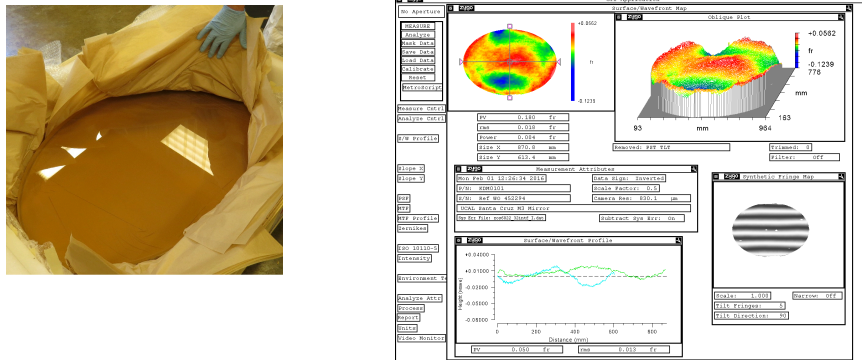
No Aperture
MEASURE
Analyze
Mask Data
Save Data
Load Data
Calibrate
Reset
MetroScript
Measure Cntrl
Analyze Cntrl
R/W Profile
Slope X
Slope Y
PSF
MTF
MTF Profile
Zernikes
ISO 10110-5
Intensity
Environment
Analyze Attr
Process
Report
Units
Video Monitor

Surface/Wavefront Map
+0.0582
fr
-0.1239
PV 0.180 fr
rms 0.018 fr
Power 0.004 fr
Size X 870.0 mm
Size Y 613.4 mm
Oblique Plot
+0.0582
fr
-0.1239
778
mm
183
93
mm
984
Removed: PST TLT
Trimmed: 0
Filter: Off
Measurement Attributes
Mon Feb 01 12:26:34 2016
Data Sign: Inverted
S/N: HDM0101
Scale Factor: 0.5
S/N: Ref NO 452294
Camera Res: 830.1 µm
UCAL Santa Cruz M3 Mirror
Sys Err File: sys602_51mmf_1.dat
Subtract Sys Err: On
Surface/Wavefront Profile
+0.04000
+0.01000
-0.02000
-0.05000
-0.08000
Height (Waves)
0
200
400
600
800
Distance (mm)
PV 0.050 fr
rms 0.013 fr
Synthetic Fringe Map
Scale: 1.000
Narrow: Off
Tilt Fringes: 5
Tilt Direction: 90